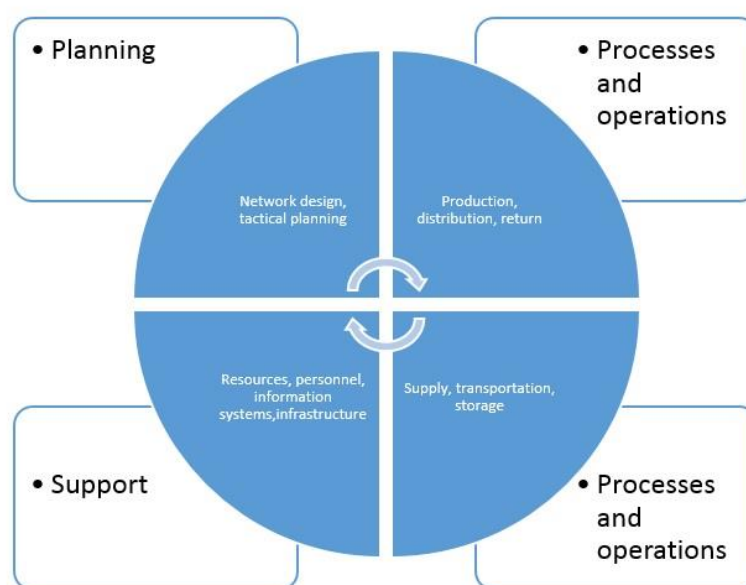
• Planning

• Processes and operations

Network design, tactical planning

Production, distribution, return

Resources, personnel, information systems,infrastructure

Supply, transportation, storage

• Support

• Processes and operations